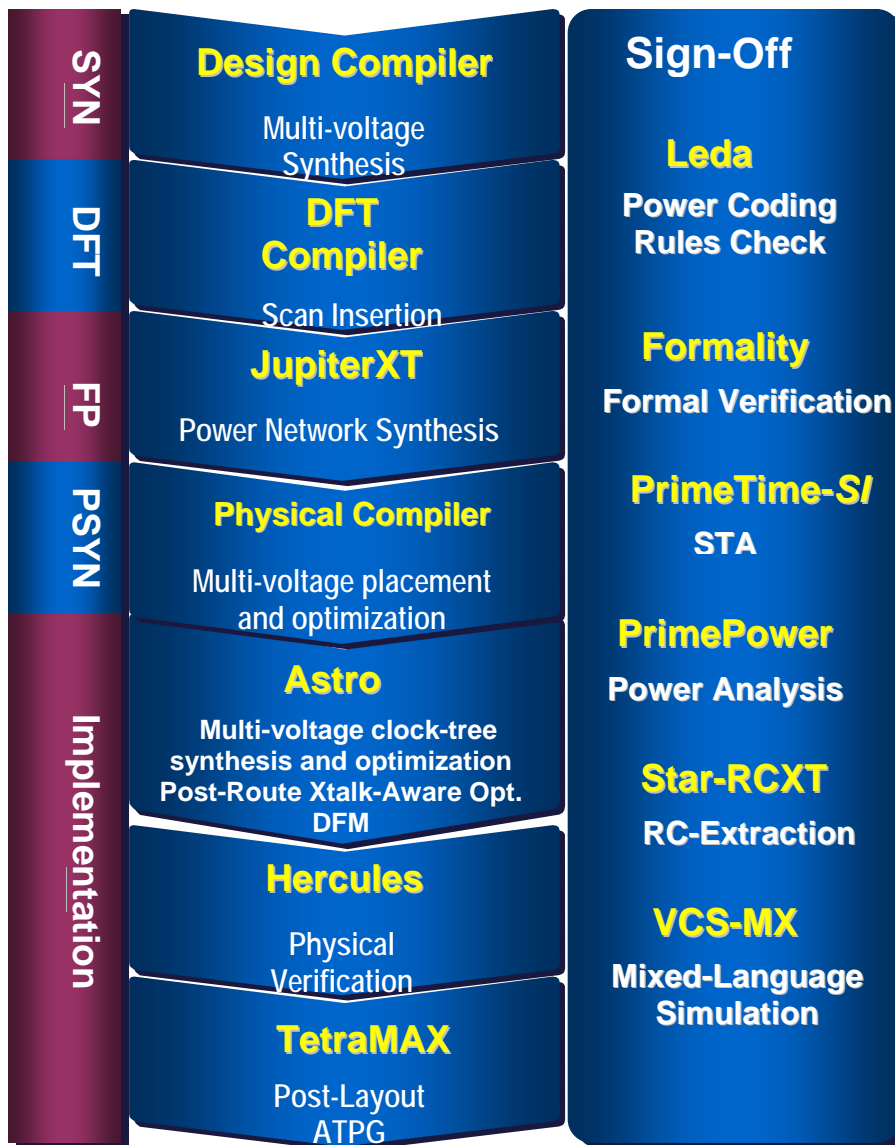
SYN

DFT

FP

PSYN

Implementation

Design Compiler

Multi-voltage Synthesis

DFT Compiler

Scan Insertion

JupiterXT

Power Network Synthesis

Physical Compiler

Multi-voltage placement and optimization

Astro

Multi-voltage clock-tree synthesis and optimization Post-Route Xtalk-Aware Opt. DFM

Hercules

Physical Verification

TetraMAX

Post-Layout ATPG

Sign-Off

Leda

Power Coding Rules Check

Formality

Formal Verification

PrimeTime-SI

STA

PrimePower

Power Analysis

Star-RCXT

RC-Extraction

VCS-MX

Mixed-Language Simulation